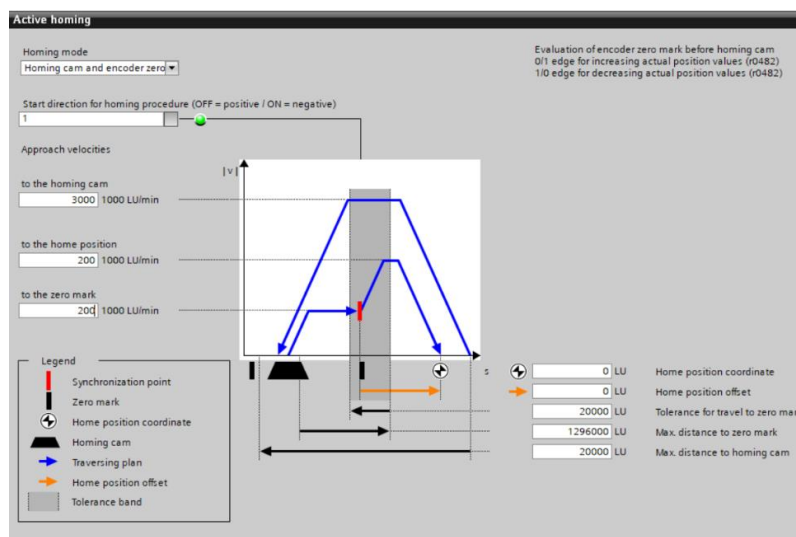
Active homing

Homing mode
Homing cam and encoder zero

Evaluation of encoder zero mark before homing cam
0/1 edge for increasing actual position values (r0482)
1/0 edge for decreasing actual position values (r0482)

Start direction for homing procedure (OFF = positive / ON = negative)
1

Approach velocities

to the homing cam
3000 1000 LU/min

to the home position
200 1000 LU/min

to the zero mark
200 1000 LU/min

|v|

s

Legend
Synchronization point
Zero mark
Home position coordinate
Homing cam
Traversing plan
Home position offset
Tolerance band

0 LU Home position coordinate
0 LU Home position offset
20000 LU Tolerance for travel to zero mar
1296000 LU Max. distance to zero mark
20000 LU Max. distance to homing cam